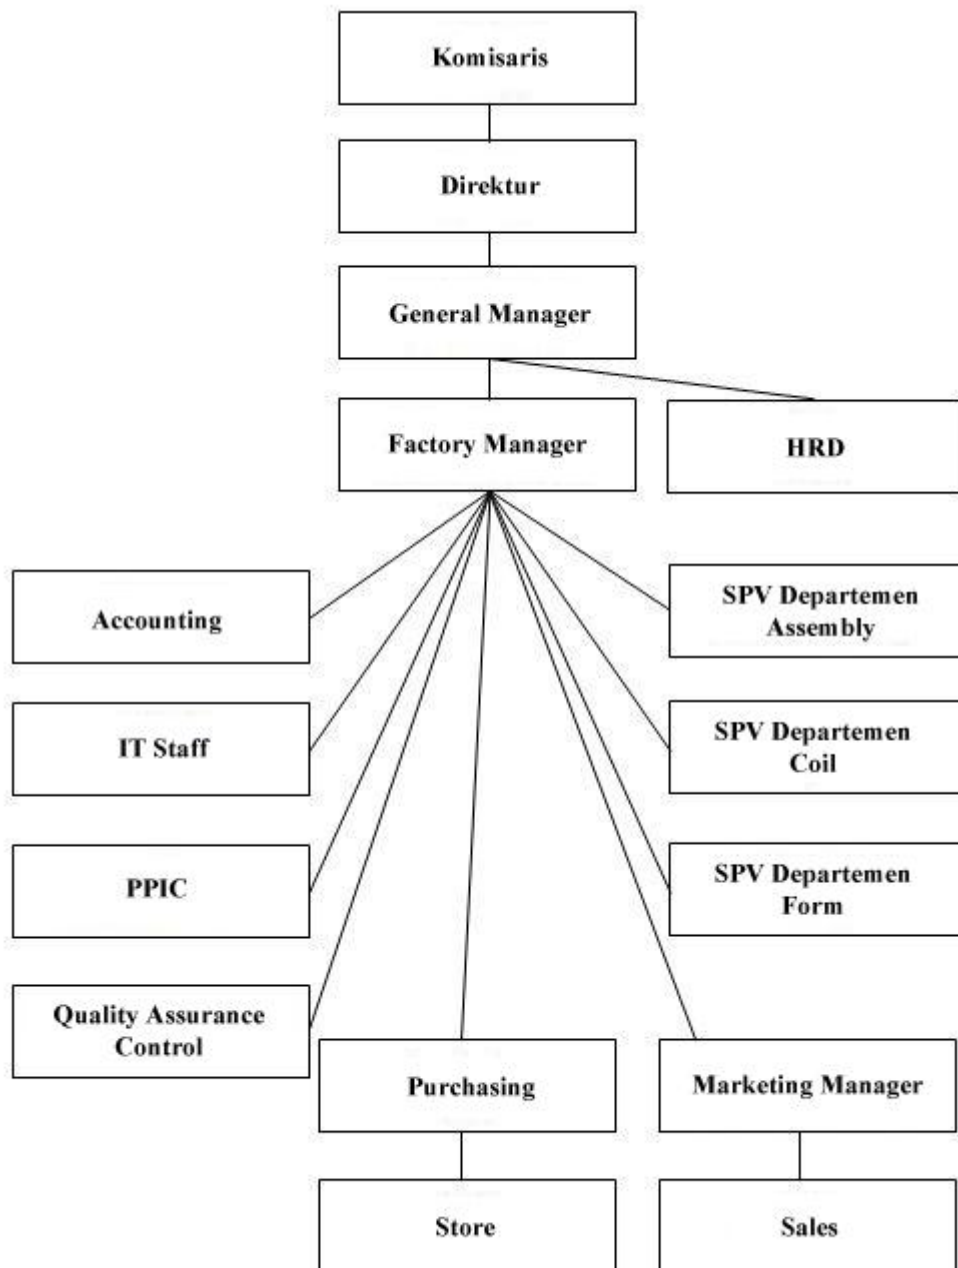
Komisaris

Direktur

General Manager

Factory Manager

HRD

Accounting

SPV Departemen Assembly

IT Staff

SPV Departemen Coil

PPIC

SPV Departemen Form

Quality Assurance Control

Purchasing

Marketing Manager

Store

Sales